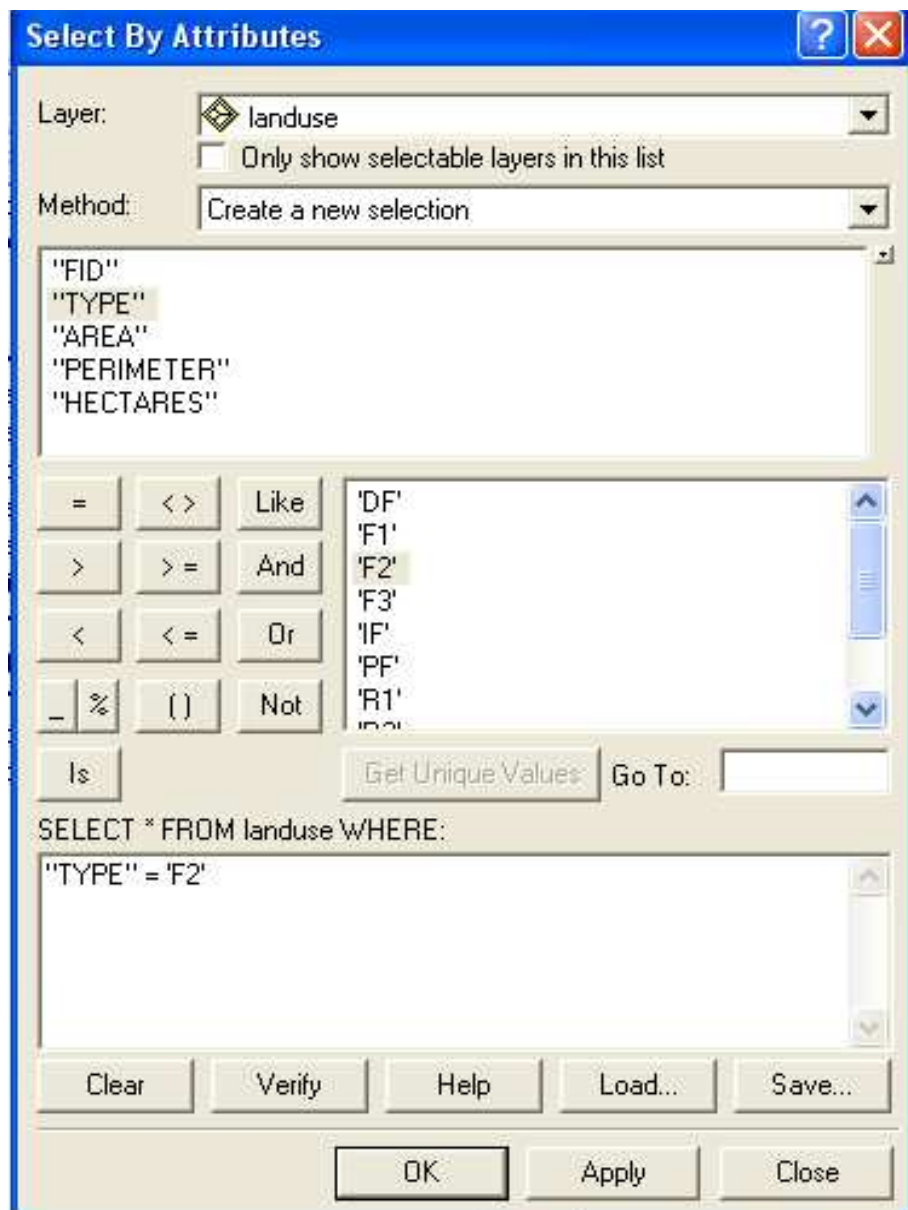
Select By Attributes

Layer: landuse

Only show selectable layers in this list

Method: Create a new selection

"FID"
"TYPE"
"AREA"
"PERIMETER"
"HECTARES"

=
<>
Like
>
>=
And
<
<=
Or
_
%
()
Not
Is

'DF'
'F1'
'F2'
'F3'
'IF'
'PF'
'R1'
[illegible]

Get Unique Values

Go To:

SELECT * FROM landuse WHERE:

"TYPE" = 'F2'

Clear
Verify
Help
Load...
Save...

OK
Apply
Close